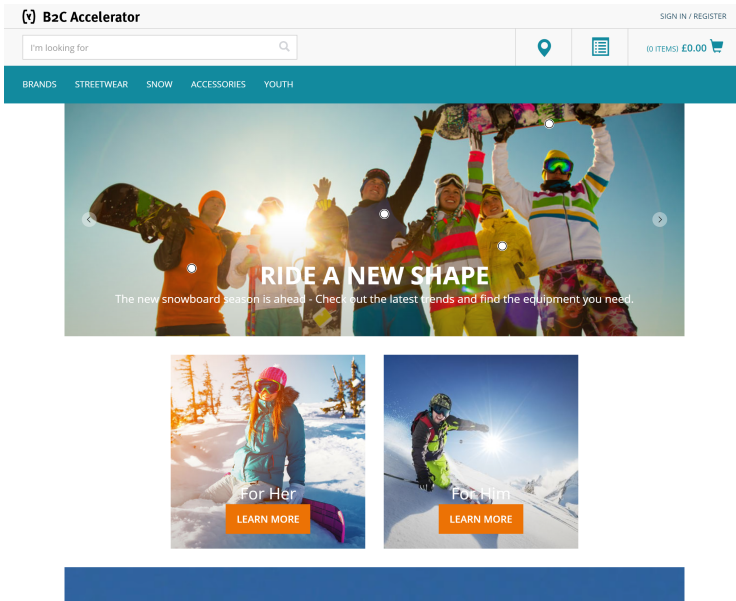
B2C Accelerator

SIGN IN / REGISTER

I'm looking for

(0 ITEMS) £0.00

BRANDS STREETWEAR SNOW ACCESSORIES YOUTH

RIDE A NEW SHAPE

The new snowboard season is ahead - Check out the latest trends and find the equipment you need.

For Her

LEARN MORE

For Him

LEARN MORE